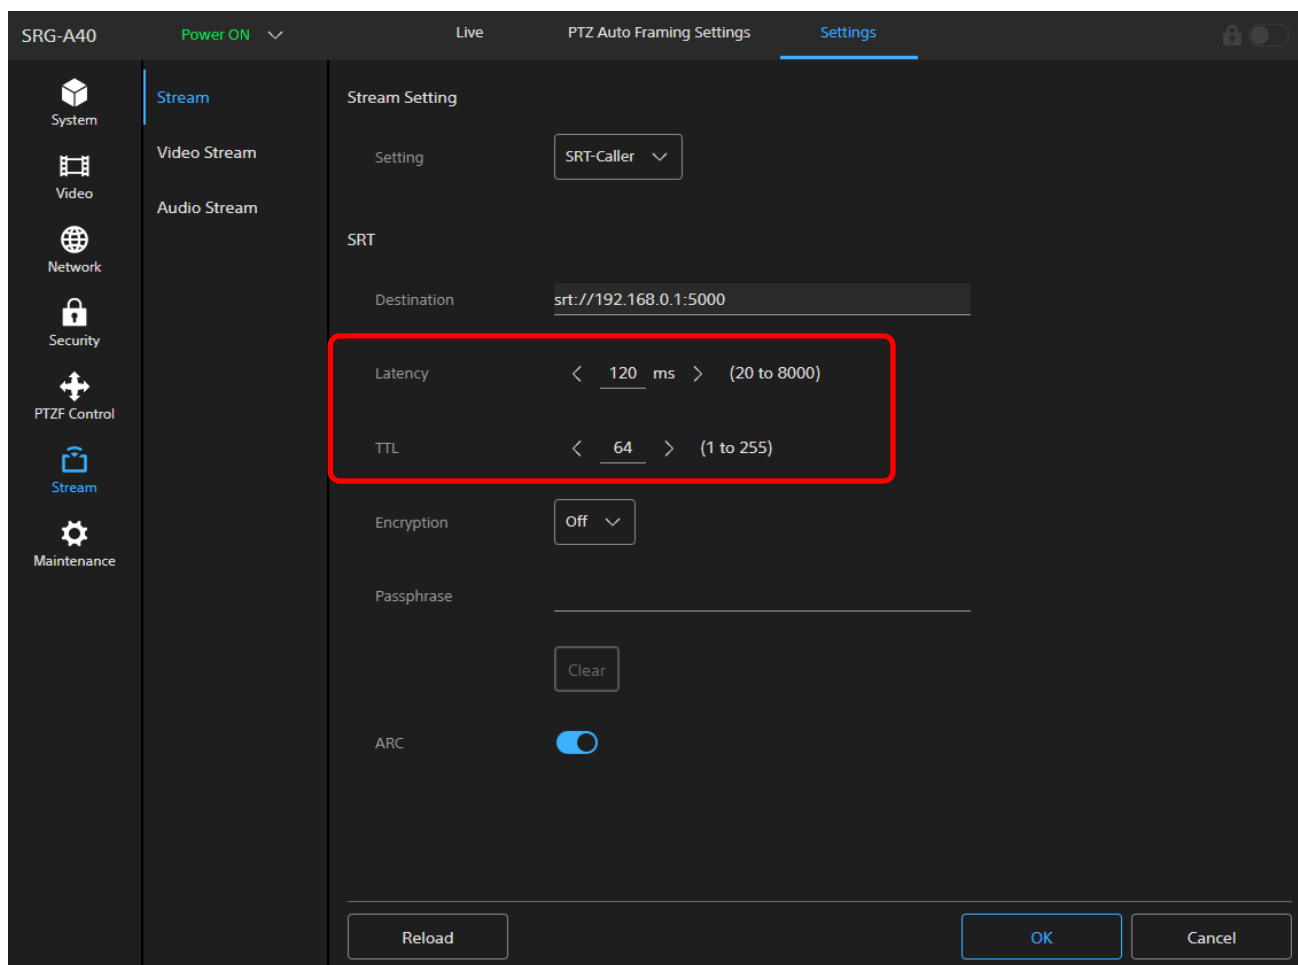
SRG-A40 Power ON Live PTZ Auto Framing Settings Settings

System
Video
Network
Security
PTZF Control
Stream
Maintenance

Stream
Video Stream
Audio Stream

Stream Setting

Setting SRT-Caller

SRT

Destination srt://192.168.0.1:5000

Latency < 120 ms > (20 to 8000)

TTL < 64 > (1 to 255)

Encryption Off

Passphrase

Clear

ARC

Reload OK Cancel